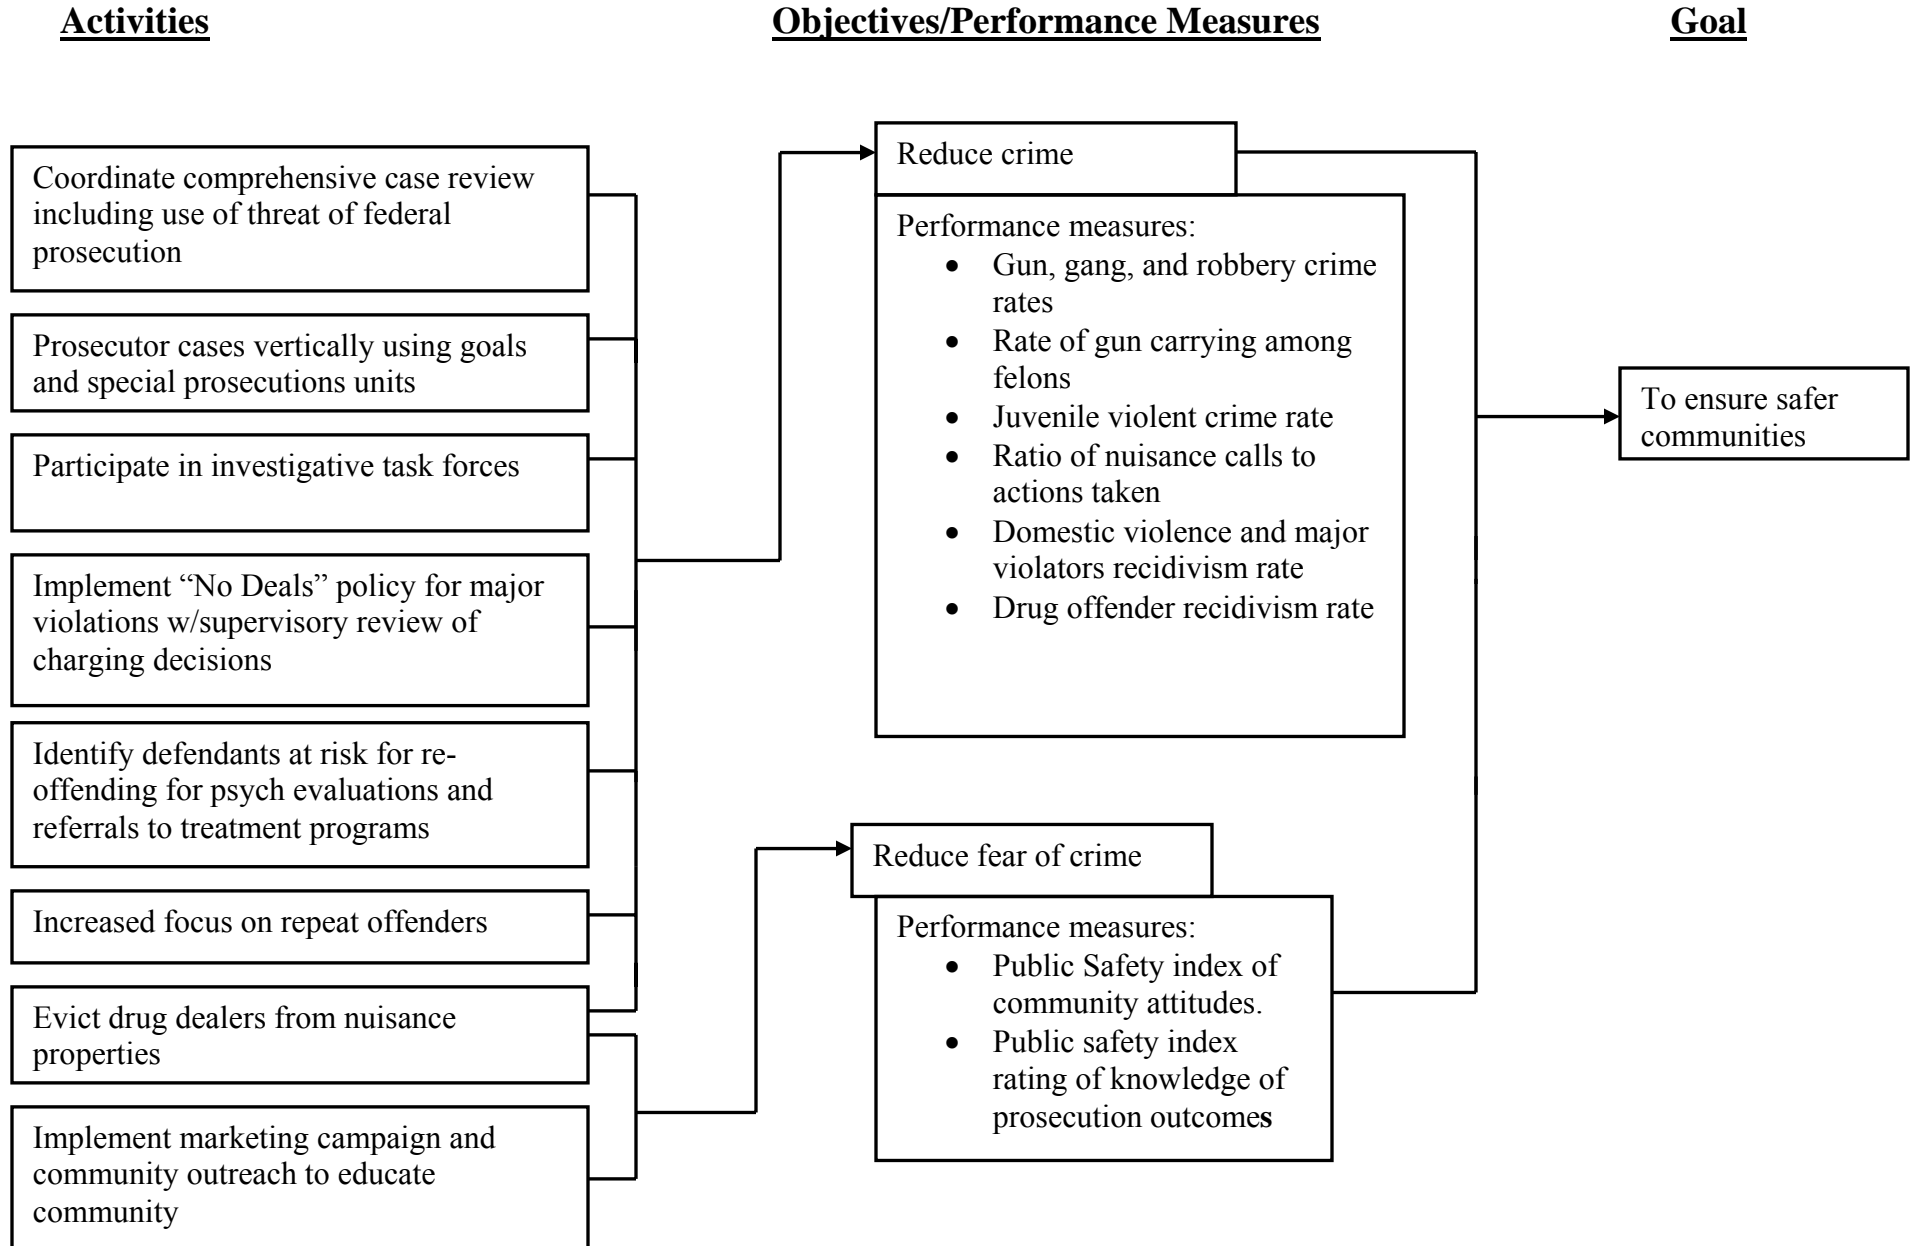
Activities

Objectives/Performance Measures

Goal

Coordinate comprehensive case review including use of threat of federal prosecution

Prosecutor cases vertically using goals and special prosecutions units

Participate in investigative task forces

Implement “No Deals” policy for major violations w/supervisory review of charging decisions

Identify defendants at risk for re-offending for psych evaluations and referrals to treatment programs

Increased focus on repeat offenders

Evict drug dealers from nuisance properties

Implement marketing campaign and community outreach to educate community

Reduce crime

Performance measures:
- Gun, gang, and robbery crime rates
- Rate of gun carrying among felons
- Juvenile violent crime rate
- Ratio of nuisance calls to actions taken
- Domestic violence and major violators recidivism rate
- Drug offender recidivism rate

Reduce fear of crime

Performance measures:
- Public Safety index of community attitudes.
- Public safety index rating of knowledge of prosecution outcomes

To ensure safer communities